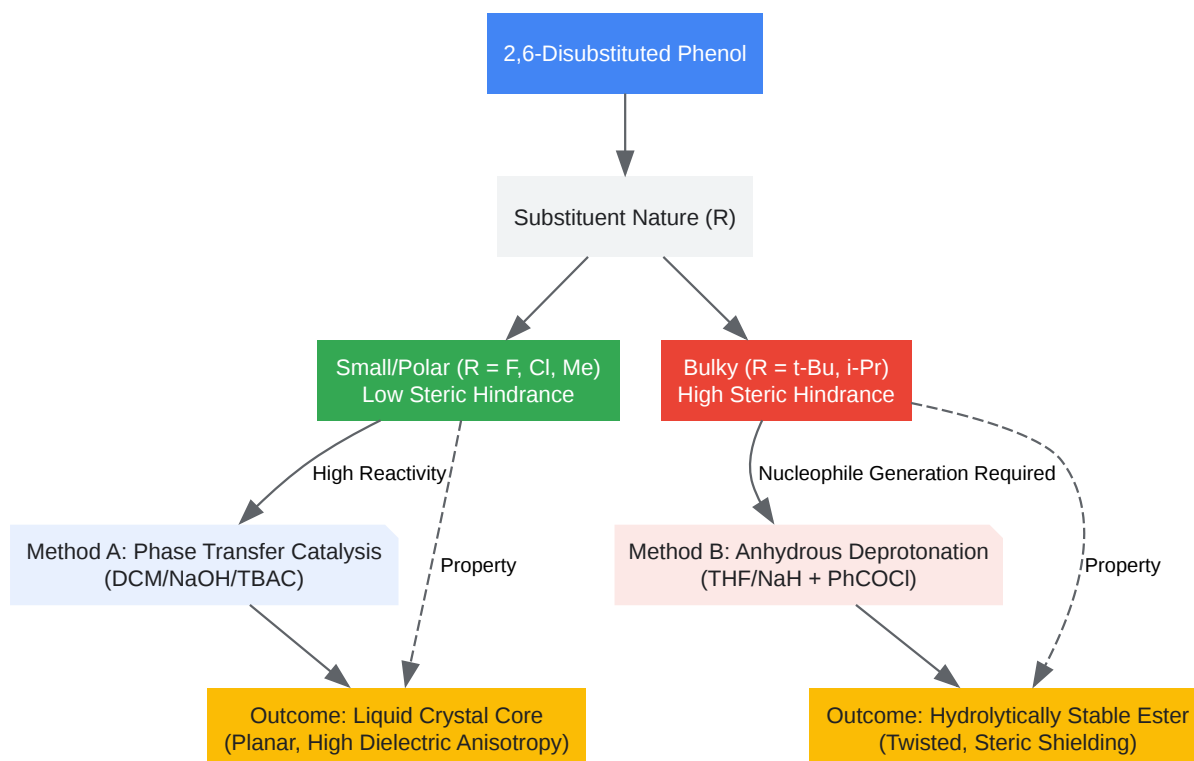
2,6-Disubstituted Phenol

Substituent Nature (R)

Small/Polar (R = F, Cl, Me)
Low Steric Hindrance

Bulky (R = t-Bu, i-Pr)
High Steric Hindrance

High Reactivity

Property

Nucleophile Generation Required

Property

Method A: Phase Transfer Catalysis
(DCM/NaOH/TBAC)

Method B: Anhydrous Deprotonation
(THF/NaH + PhCOCl)

Outcome: Liquid Crystal Core
(Planar, High Dielectric Anisotropy)

Outcome: Hydrolytically Stable Ester
(Twisted, Steric Shielding)